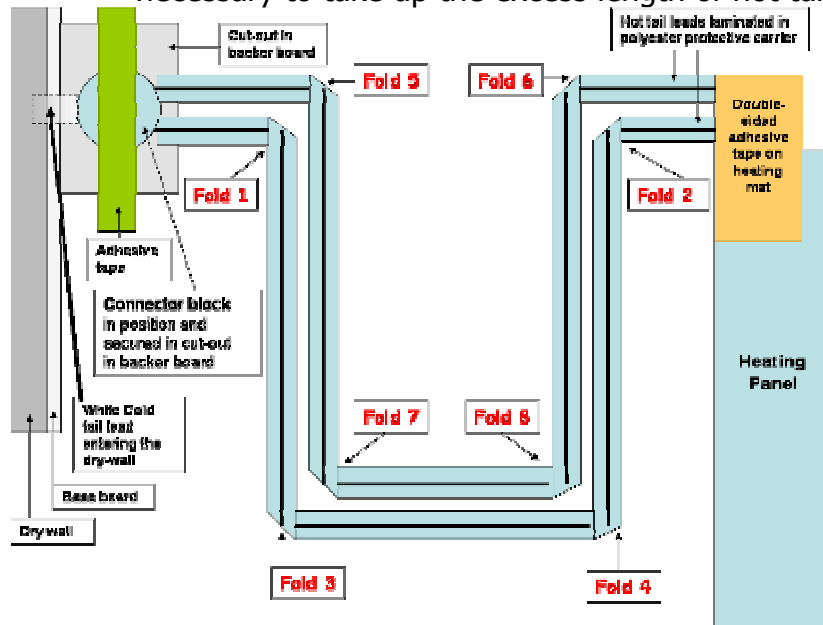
necessary to take up the excess length of hot tail

Cut-out in backer board

Hot tail leads laminated in polyester protective carrier

Fold 5

Fold 6

Double-sided adhesive tape on heating mat

Fold 1

Fold 2

Adhesive tape

Connector block in position and secured in cut-out in backer board

Heating Panel

White Cold tail lead entering the dry-wall

Fold 7

Fold 8

Base board

Dry wall

Fold 3

Fold 4